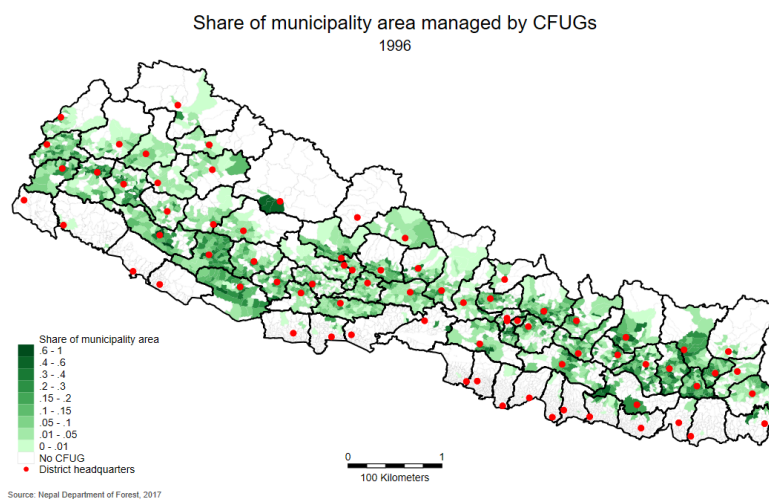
Share of municipality area managed by CFUGs
1996

Share of municipality area
.6 - 1
.4 - .6
.3 - .4
.2 - .3
.15 - .2
.1 - .15
.05 - .1
.01 - .05
0 - .01
No CFUG
District headquarters

0 1
100 Kilometers

Source: Nepal Department of Forest, 2017